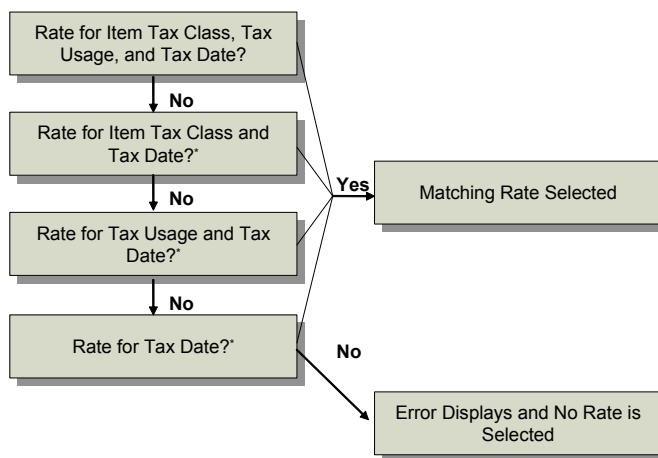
Rate for Item Tax Class, Tax Usage, and Tax Date?

No

Rate for Item Tax Class and Tax Date?*

No

Rate for Tax Usage and Tax Date?*

No

Rate for Tax Date?*

Yes

Matching Rate Selected

No

Error Displays and No Rate is Selected